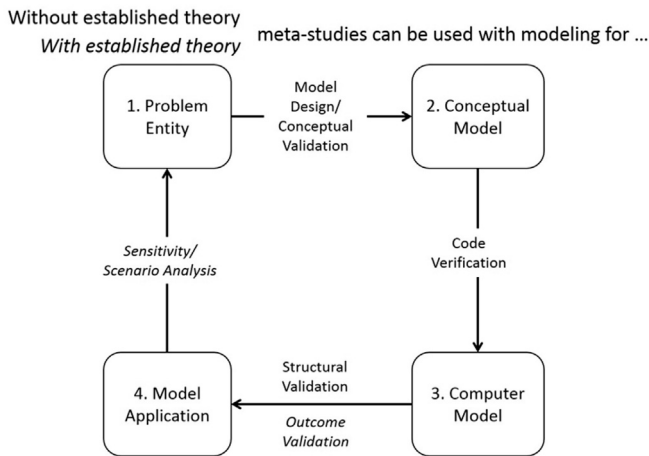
Without established theory
*With established theory* meta-studies can be used with modeling for ...

1. Problem Entity

Model Design/ Conceptual Validation

2. Conceptual Model

Code Verification

*Sensitivity/ Scenario Analysis*

4. Model Application

Structural Validation

*Outcome Validation*

3. Computer Model